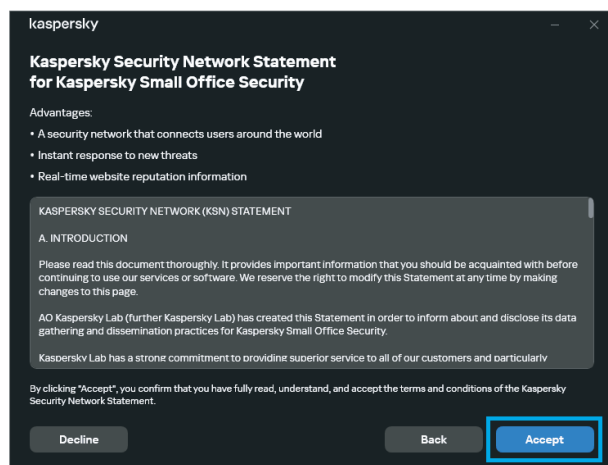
kaspersky

Kaspersky Security Network Statement for Kaspersky Small Office Security

Advantages:

• A security network that connects users around the world

• Instant response to new threats

• Real-time website reputation information

KASPERSKY SECURITY NETWORK (KSN) STATEMENT

A. INTRODUCTION

Please read this document thoroughly. It provides important information that you should be acquainted with before continuing to use our services or software. We reserve the right to modify this Statement at any time by making changes to this page.

AO Kaspersky Lab (further Kaspersky Lab) has created this Statement in order to inform about and disclose its data gathering and dissemination practices for Kaspersky Small Office Security.

Kaspersky Lab has a strong commitment to providing superior service to all of our customers and particularly

By clicking "Accept", you confirm that you have fully read, understand, and accept the terms and conditions of the Kaspersky Security Network Statement.

Decline

Back

Accept